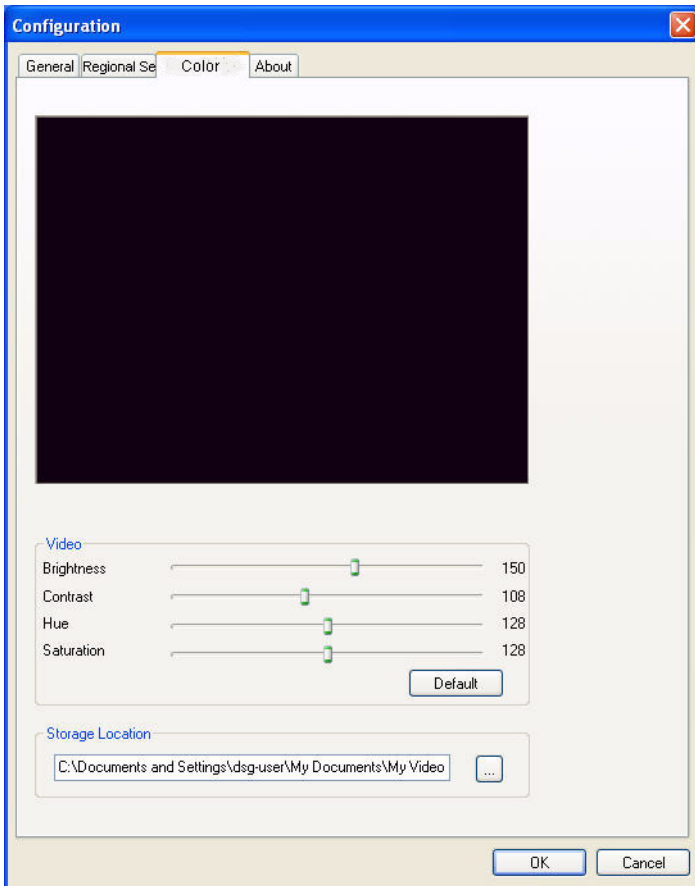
Configuration

General | Regional Se | Color | About

Video
Brightness 150
Contrast 108
Hue 128
Saturation 128
Default

Storage Location
C:\Documents and Settings\dsg-user\My Documents\My Video
...

OK
Cancel